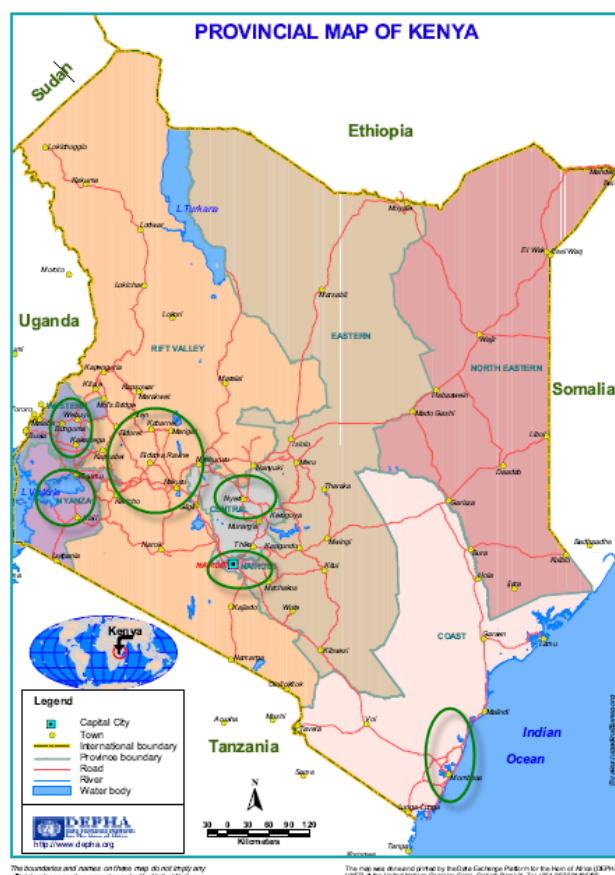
PROVINCIAL MAP OF KENYA

Sudan

Ethiopia

Uganda

Somalia

Tanzania

Indian Ocean

L.Turkana

L.Victoria

Lokitaung

Lokichoggio

Kakuma

Lodwar

Lokichar

Lokori

Moroto

Kapenguria

Kitale

Moi's Bridge

Eldoret

Kabarnet

Maralal

Marigat

Nakuru

Nyahururu

Kericho

Kisumu

Kisii

Homa Bay

Lolgorien

Narok

Bungoma

Webuye

Kakamega

Busia

Tororo

Mbale

Isiolo

Nanyuki

Meru

Nyeri

Muranga

Thika

NAIROBI

Machakos

Kajiado

Namanga

Wote

Kitui

Kibwezi

Mwingi

Marsabit

Moyale

Mandera

El Wak

Wajir

Habaswein

Garissa

Liboi

Dadaab

Hola

Garsen

Lamu

Malindi

Mombasa

Voi

Taveta

Lunga-Lunga

Arusha

Moshi

Same

Tanga

Korogwe

RIFT VALLEY

EASTERN

NORTH EASTERN

CENTRAL

NYANZA

WESTERN

COAST

Kenya

Legend

Capital City

Town

International boundary

Province boundary

Road

River

Water body

N

30 0 30 60 90 120

Kilometers

DEPHA

http://www.depha.org

The boundaries and names on these map do not imply any

The map was done and printed by the Data Exchange Platform for the Horn of Africa (DEPHA)